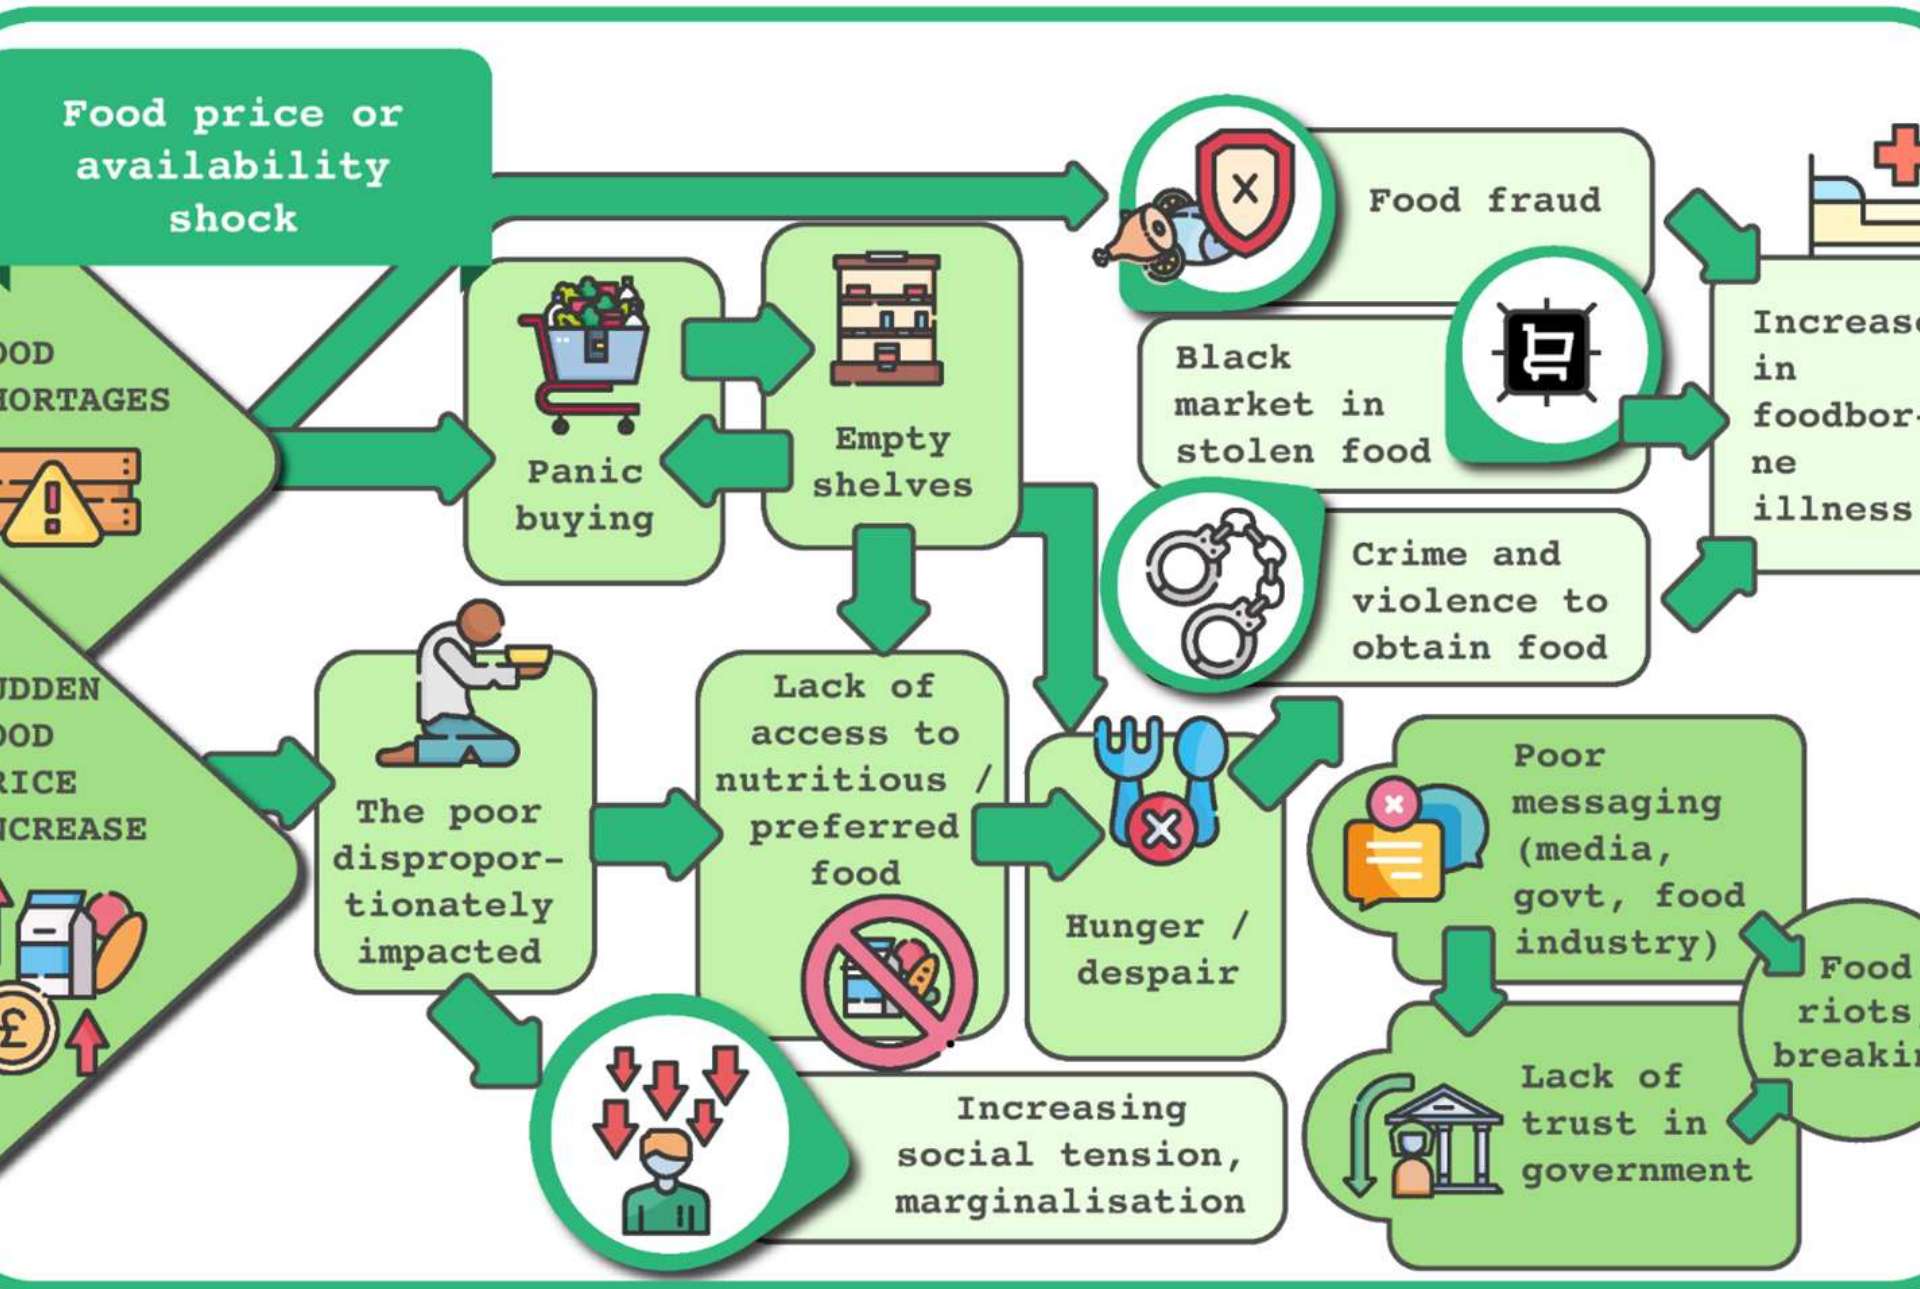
Food price or availability shock

OOD HORTAGES

UDDEN OOD RICE NCREASE

Panic buying

Empty shelves

Food fraud

Black market in stolen food

Crime and violence to obtain food

Increase in foodborne illness

The poor dispropor-tionately impacted

Lack of access to nutritious / preferred food

Hunger / despair

Poor messaging (media, govt, food industry)

Food riots breakin

Lack of trust in government

Increasing social tension, marginalisation